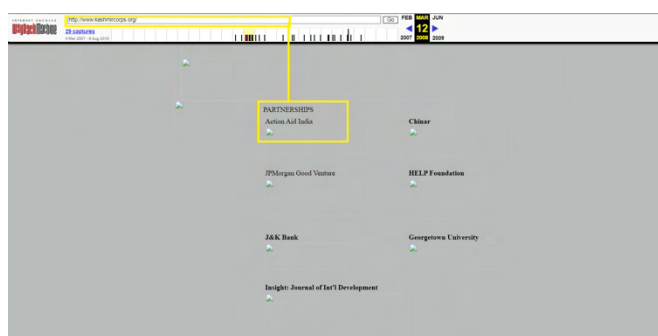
INTERNET ARCHIVE
WayBackMachine
http://www.kashmircorps.org/
GO
FEB MAR JUN
29 captures
4 Mar 2007 - 8 Aug 2016
12
2007 2008 2009

PARTNERSHIPS
Action Aid India

Chinar

JPMorgan Good Venture

HELP Foundation

J&K Bank

Georgetown University

Insight: Journal of Int'l Development